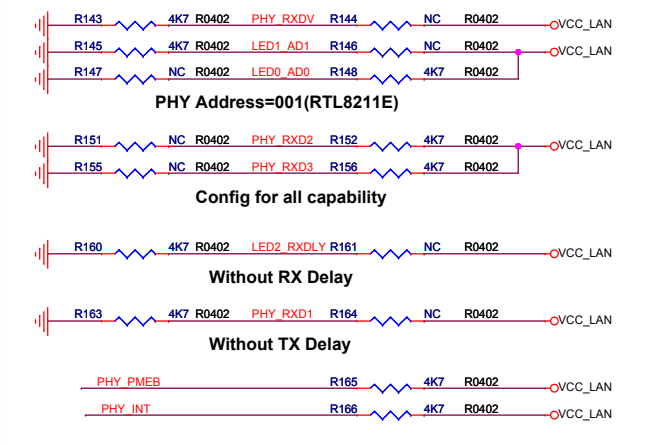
R143 4K7 R0402 PHY_RXDV R144 NC R0402 VCC_LAN
R145 4K7 R0402 LED1_AD1 R146 NC R0402
R147 NC R0402 LED0_AD0 R148 4K7 R0402

PHY Address=001(RTL8211E)

R151 NC R0402 PHY_RXD2 R152 4K7 R0402 VCC_LAN
R155 NC R0402 PHY_RXD3 R156 4K7 R0402

Config for all capability

R160 4K7 R0402 LED2_RXDLY R161 NC R0402 VCC_LAN

Without RX Delay

R163 4K7 R0402 PHY_RXD1 R164 NC R0402 VCC_LAN

Without TX Delay

PHY_PMEB R165 4K7 R0402 VCC_LAN
PHY_INT R166 4K7 R0402 VCC_LAN